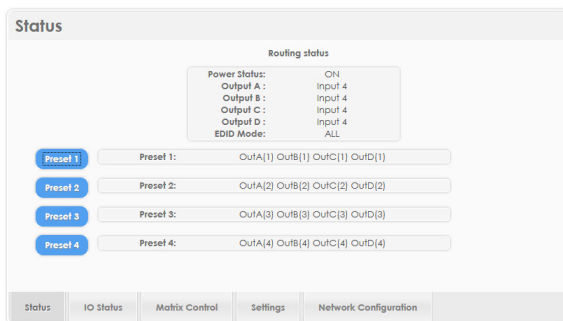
Status

Routing status

| Power Status: | ON |
|---|---|
| Output A : | Input 4 |
| Output B : | Input 4 |
| Output C : | Input 4 |
| Output D : | Input 4 |
| EDID Mode: | ALL |

Preset 1 Preset 1: OutA(1) OutB(1) OutC(1) OutD(1)

Preset 2 Preset 2: OutA(2) OutB(2) OutC(2) OutD(2)

Preset 3 Preset 3: OutA(3) OutB(3) OutC(3) OutD(3)

Preset 4 Preset 4: OutA(4) OutB(4) OutC(4) OutD(4)

Status IO Status Matrix Control Settings Network Configuration